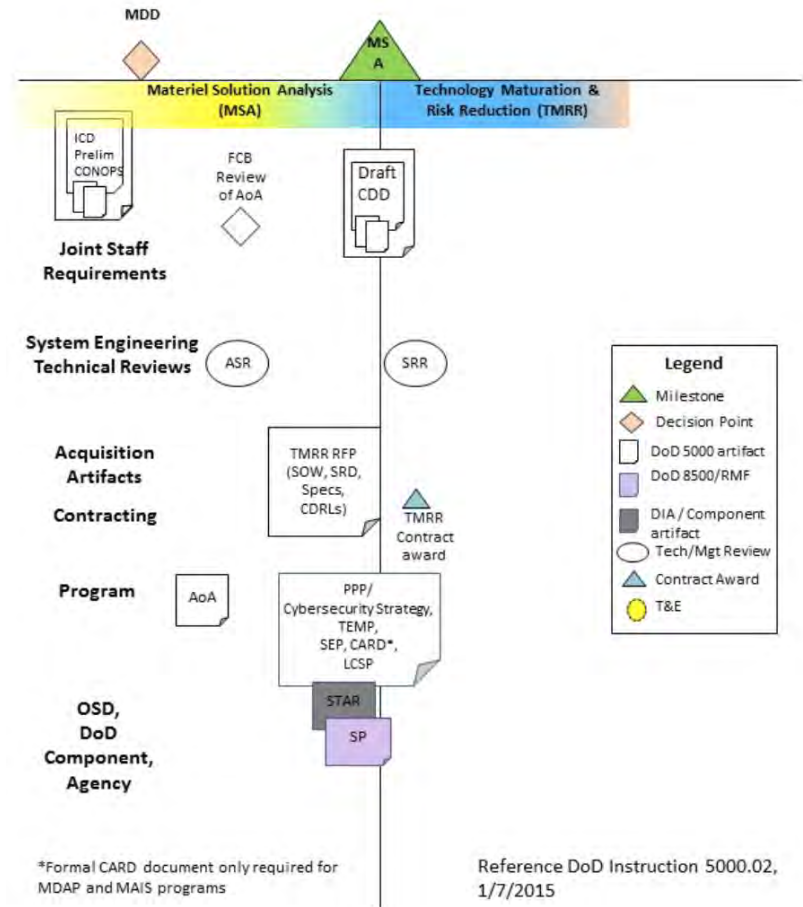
MDD

MS A

Materiel Solution Analysis (MSA)

Technology Maturation & Risk Reduction (TMRR)

ICD Prelim CONOPS

FCB Review of AoA

Draft CDD

Joint Staff Requirements

System Engineering Technical Reviews

ASR

SRR

Legend

Milestone

Decision Point

DoD 5000 artifact

DoD 8500/RMF

DIA / Component artifact

Tech/Mgt Review

Contract Award

T&E

Acquisition Artifacts

Contracting

TMRR RFP (SOW, SRD, Specs, CDRLs)

TMRR Contract award

Program

AoA

PPP/ Cybersecurity Strategy, TEMP, SEP, CARD*, LCSP

STAR

SP

OSD, DoD Component, Agency

*Formal CARD document only required for MDAP and MAIS programs

Reference DoD Instruction 5000.02, 1/7/2015